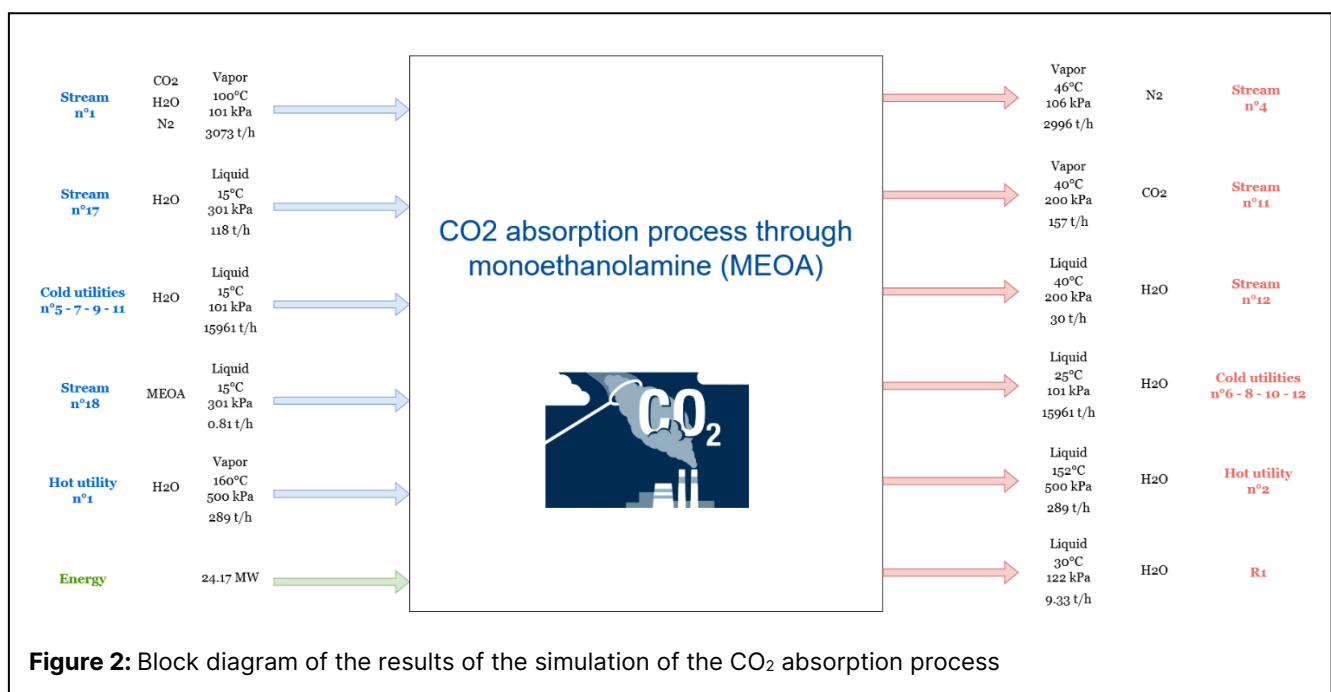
Stream n°1 | CO2 H2O N2 | Vapor 100°C 101 kPa 3073 t/h

Stream n°17 | H2O | Liquid 15°C 301 kPa 118 t/h

Cold utilities n°5 - 7 - 9 - 11 | H2O | Liquid 15°C 101 kPa 15961 t/h

Stream n°18 | MEOA | Liquid 15°C 301 kPa 0.81 t/h

Hot utility n°1 | H2O | Vapor 160°C 500 kPa 289 t/h

Energy | 24.17 MW

CO2 absorption process through monoethanolamine (MEOA)

$CO_2$

Vapor 46°C 106 kPa 2996 t/h | N2 | Stream n°4

Vapor 40°C 200 kPa 157 t/h | CO2 | Stream n°11

Liquid 40°C 200 kPa 30 t/h | H2O | Stream n°12

Liquid 25°C 101 kPa 15961 t/h | H2O | Cold utilities n°6 - 8 - 10 - 12

Liquid 152°C 500 kPa 289 t/h | H2O | Hot utility n°2

Liquid 30°C 122 kPa 9.33 t/h | H2O | R1

**Figure 2:** Block diagram of the results of the simulation of the $CO_2$ absorption process